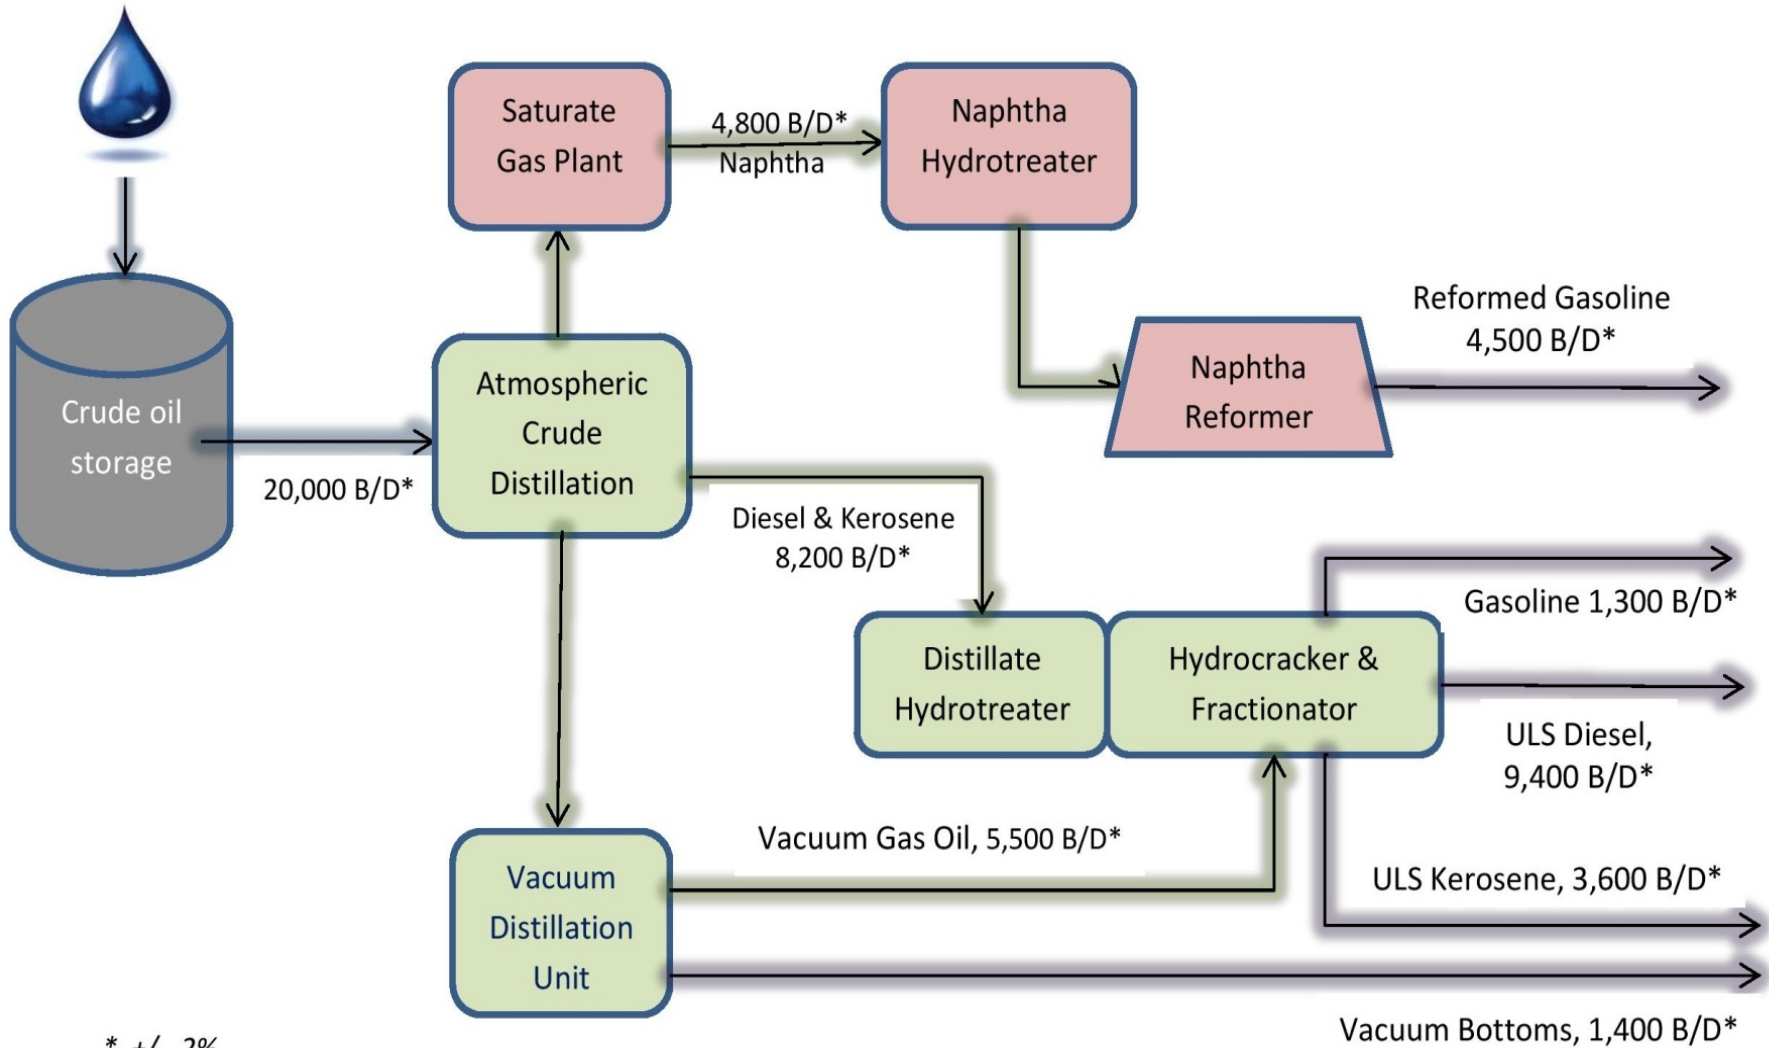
Saturate Gas Plant

4,800 B/D* Naphtha

Naphtha Hydrotreater

Reformed Gasoline 4,500 B/D*

Naphtha Reformer

Crude oil storage

20,000 B/D*

Atmospheric Crude Distillation

Diesel & Kerosene 8,200 B/D*

Gasoline 1,300 B/D*

Distillate Hydrotreater

Hydrocracker & Fractionator

ULS Diesel, 9,400 B/D*

Vacuum Gas Oil, 5,500 B/D*

ULS Kerosene, 3,600 B/D*

Vacuum Distillation Unit

Vacuum Bottoms, 1,400 B/D*

* +/- 2%